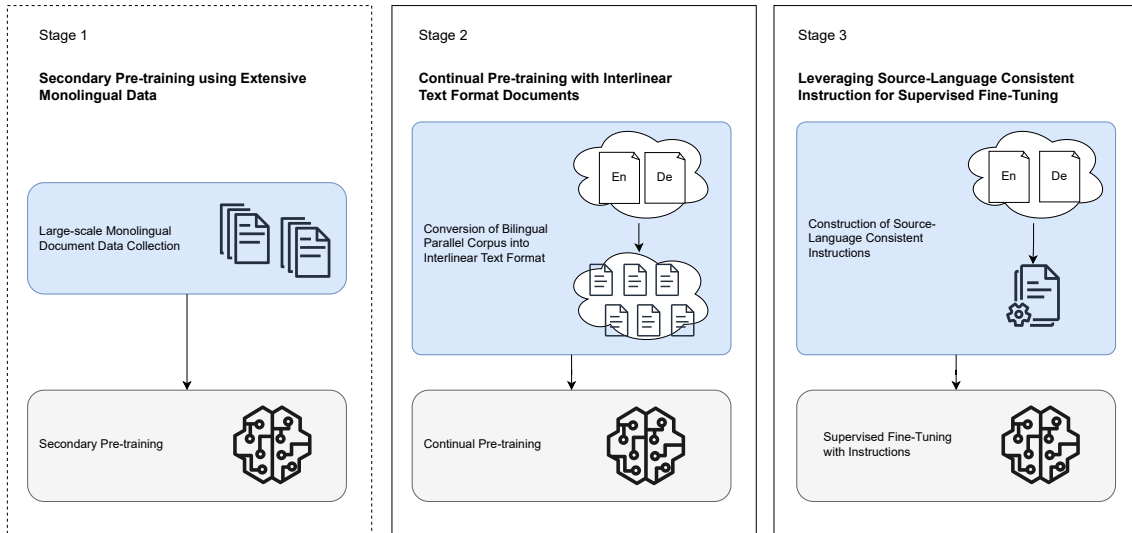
Stage 1

Secondary Pre-training using Extensive Monolingual Data

Large-scale Monolingual Document Data Collection

Secondary Pre-training

Stage 2

Continual Pre-training with Interlinear Text Format Documents

En

De

Conversion of Bilingual Parallel Corpus into Interlinear Text Format

Continual Pre-training

Stage 3

Leveraging Source-Language Consistent Instruction for Supervised Fine-Tuning

En

De

Construction of Source-Language Consistent Instructions

Supervised Fine-Tuning with Instructions